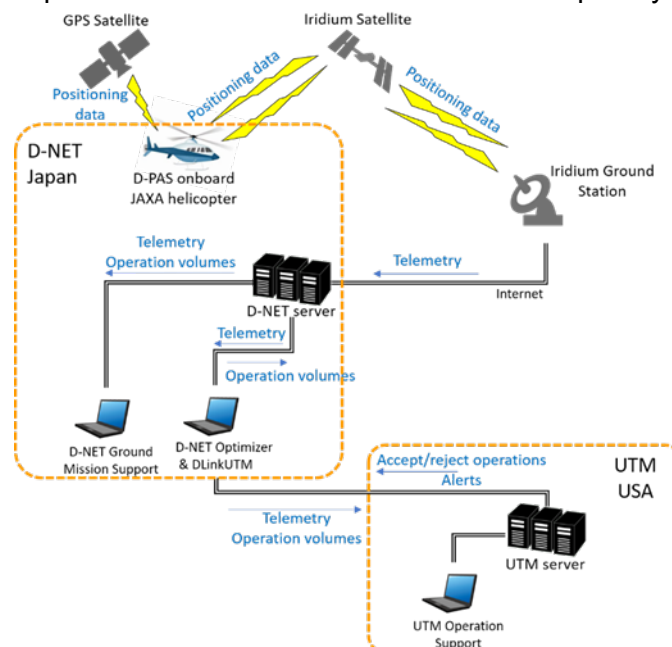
GPS Satellite

Iridium Satellite

Positioning data

Positioning data

Positioning data

D-NET Japan

D-PAS onboard JAXA helicopter

Iridium Ground Station

Telemetry

Operation volumes

Telemetry

Internet

D-NET server

Telemetry

Operation volumes

D-NET Ground Mission Support

D-NET Optimizer & DLinkUTM

Accept/reject operations

Alerts

UTM USA

Telemetry

Operation volumes

UTM server

UTM Operation Support